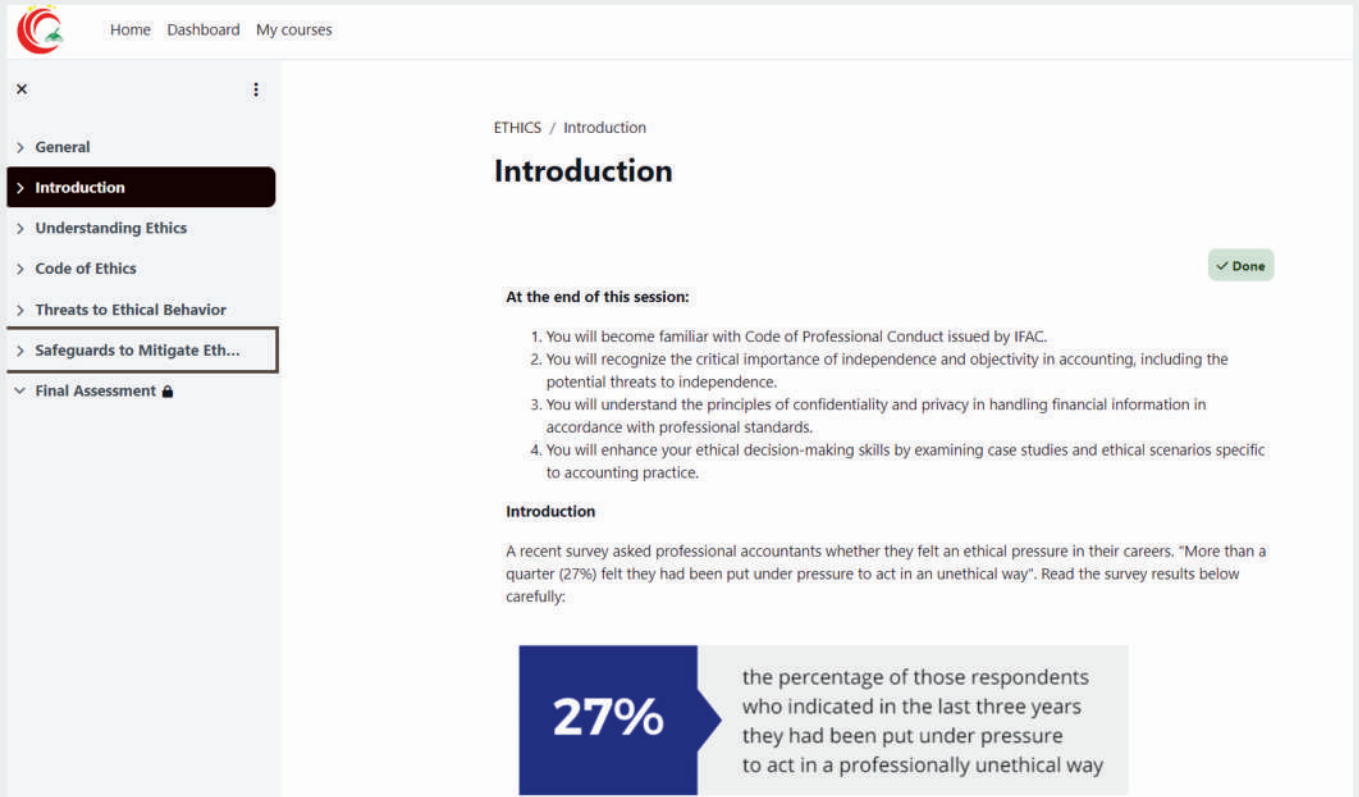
Home Dashboard My courses

×

> General
> Introduction
> Understanding Ethics
> Code of Ethics
> Threats to Ethical Behavior
> Safeguards to Mitigate Eth...
Final Assessment

ETHICS / Introduction

Introduction

✓ Done

At the end of this session:

1. You will become familiar with Code of Professional Conduct issued by IFAC.
2. You will recognize the critical importance of independence and objectivity in accounting, including the potential threats to independence.
3. You will understand the principles of confidentiality and privacy in handling financial information in accordance with professional standards.
4. You will enhance your ethical decision-making skills by examining case studies and ethical scenarios specific to accounting practice.

Introduction

A recent survey asked professional accountants whether they felt an ethical pressure in their careers. "More than a quarter (27%) felt they had been put under pressure to act in an unethical way". Read the survey results below carefully:

27%

the percentage of those respondents who indicated in the last three years they had been put under pressure to act in a professionally unethical way